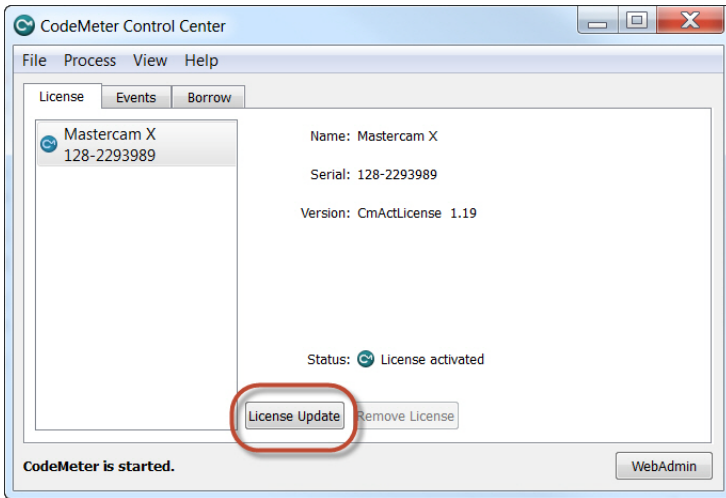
CodeMeter Control Center

File Process View Help

License Events Borrow

Mastercam X
128-2293989

Name: Mastercam X

Serial: 128-2293989

Version: CmActLicense 1.19

Status: License activated

License Update Remove License

CodeMeter is started.

WebAdmin